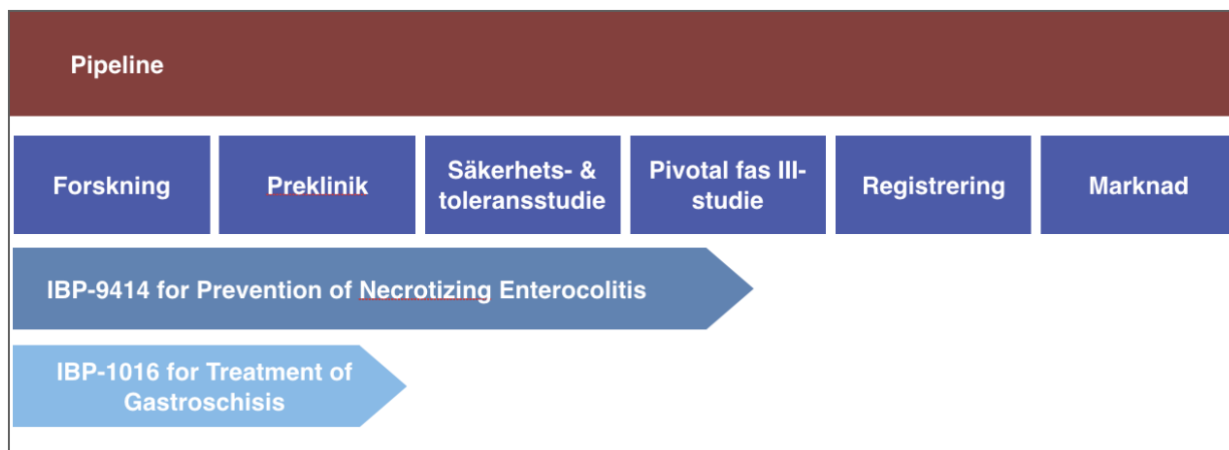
Pipeline

| Forskning | Preklinik | Säkerhets- & toleransstudie | Pivotal fas III-studie | Registrering | Marknad |
|---|---|---|---|---|---|

IBP-9414 for Prevention of Necrotizing Enterocolitis

IBP-1016 for Treatment of Gastroschisis